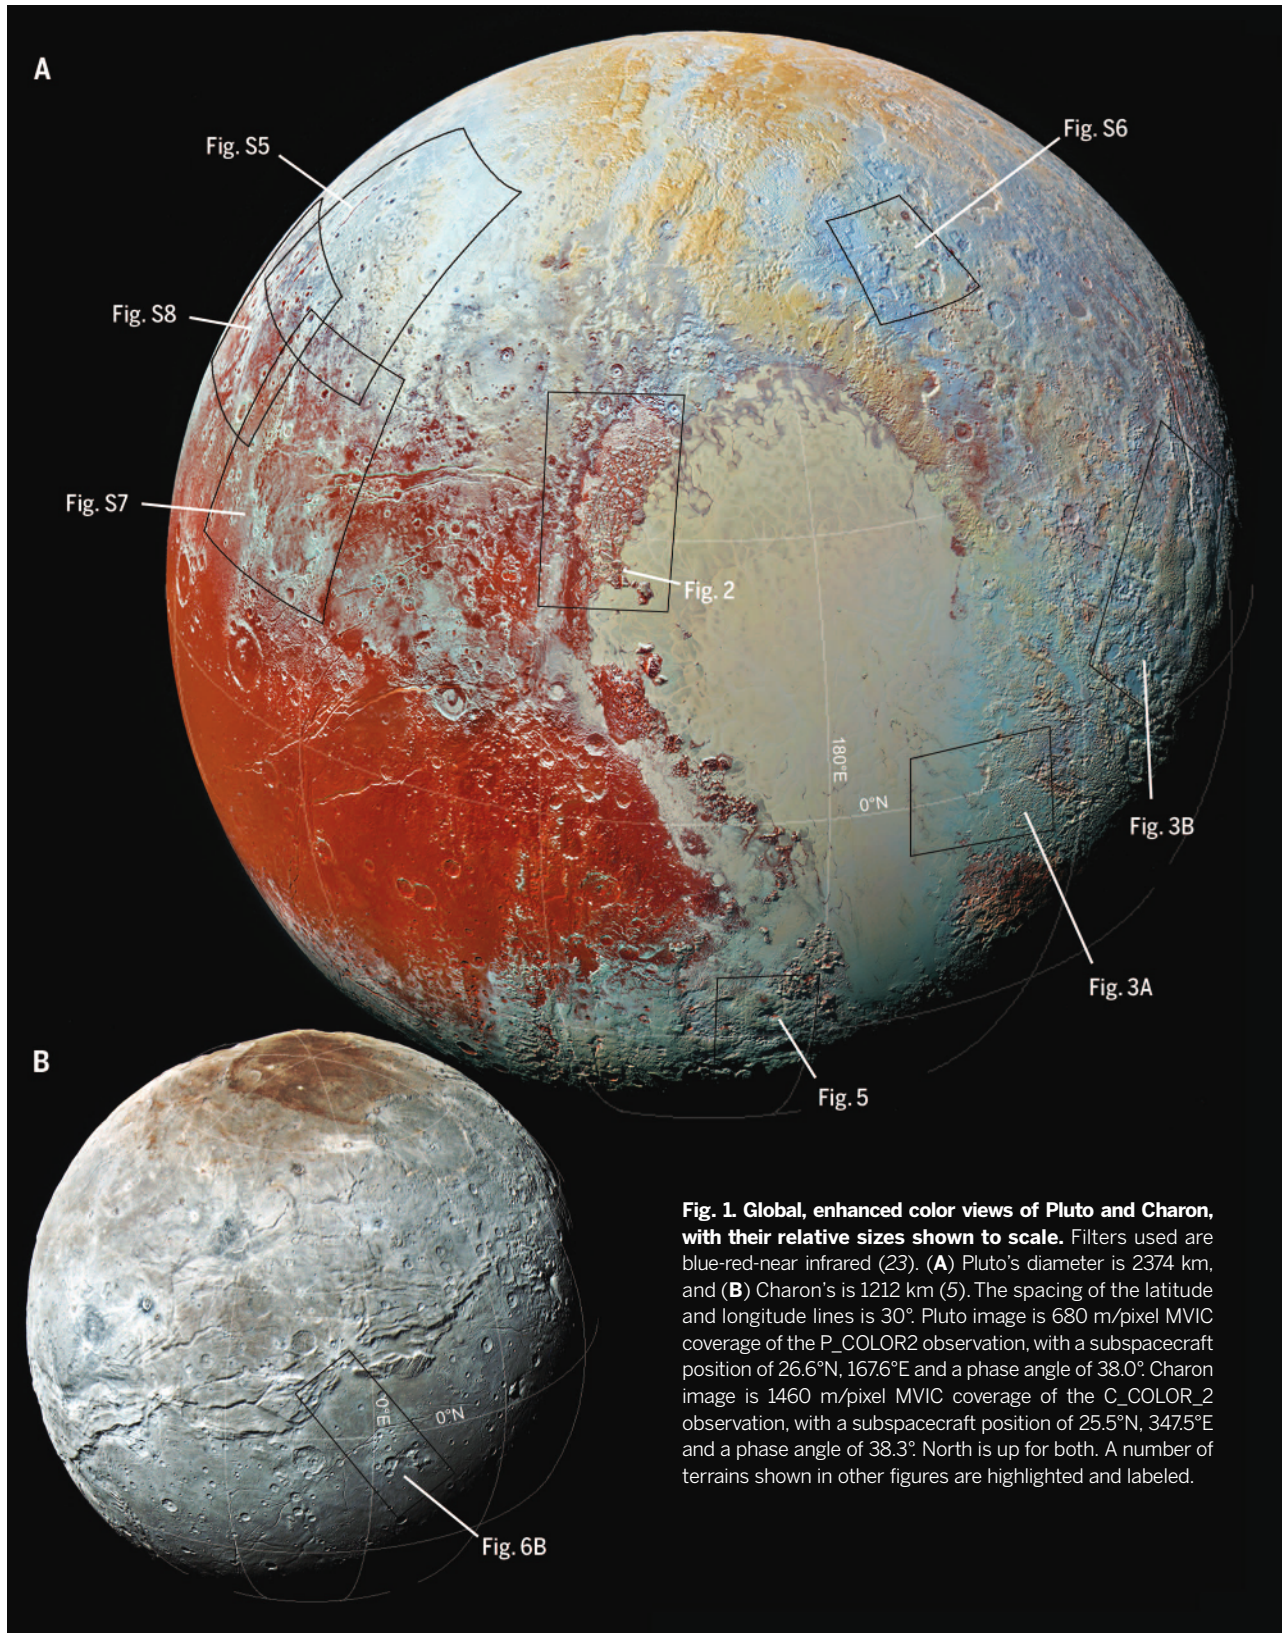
A

Fig. S5

Fig. S6

Fig. S8

Fig. S7

Fig. 2

180°E

0°N

Fig. 3B

Fig. 3A

Fig. 5

B

0°E

0°N

Fig. 6B

**Fig. 1. Global, enhanced color views of Pluto and Charon, with their relative sizes shown to scale.** Filters used are blue-red-near infrared (*23*). (**A**) Pluto's diameter is 2374 km, and (**B**) Charon's is 1212 km (*5*). The spacing of the latitude and longitude lines is 30°. Pluto image is 680 m/pixel MVIC coverage of the P_COLOR2 observation, with a subspacecraft position of 26.6°N, 167.6°E and a phase angle of 38.0°. Charon image is 1460 m/pixel MVIC coverage of the C_COLOR_2 observation, with a subspacecraft position of 25.5°N, 347.5°E and a phase angle of 38.3°. North is up for both. A number of terrains shown in other figures are highlighted and labeled.